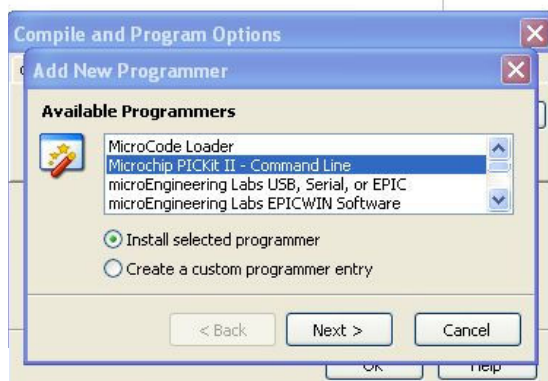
Compile and Program Options

Add New Programmer

Available Programmers

MicroCode Loader
Microchip PICKit II - Command Line
microEngineering Labs USB, Serial, or EPIC
microEngineering Labs EPICWIN Software

Install selected programmer
Create a custom programmer entry

< Back
Next >
Cancel

OK
Help